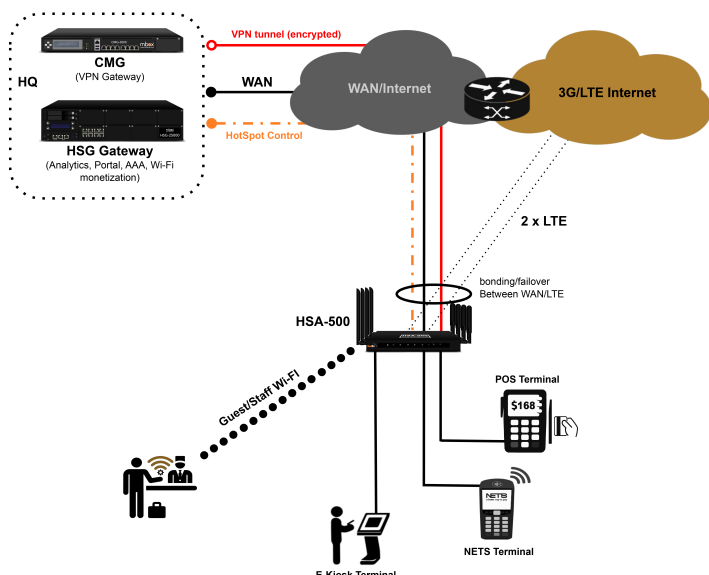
HQ

CMG
(VPN Gateway)

HSG Gateway
(Analytics, Portal, AAA, Wi-Fi monetization)

VPN tunnel (encrypted)

WAN

HotSpot Control

WAN/Internet

3G/LTE Internet

2 x LTE

bonding/failover
Between WAN/LTE

HSA-500

Guest/Staff Wi-Fi

POS Terminal

$168

NETS

NETS Terminal

E-Kiosk Terminal